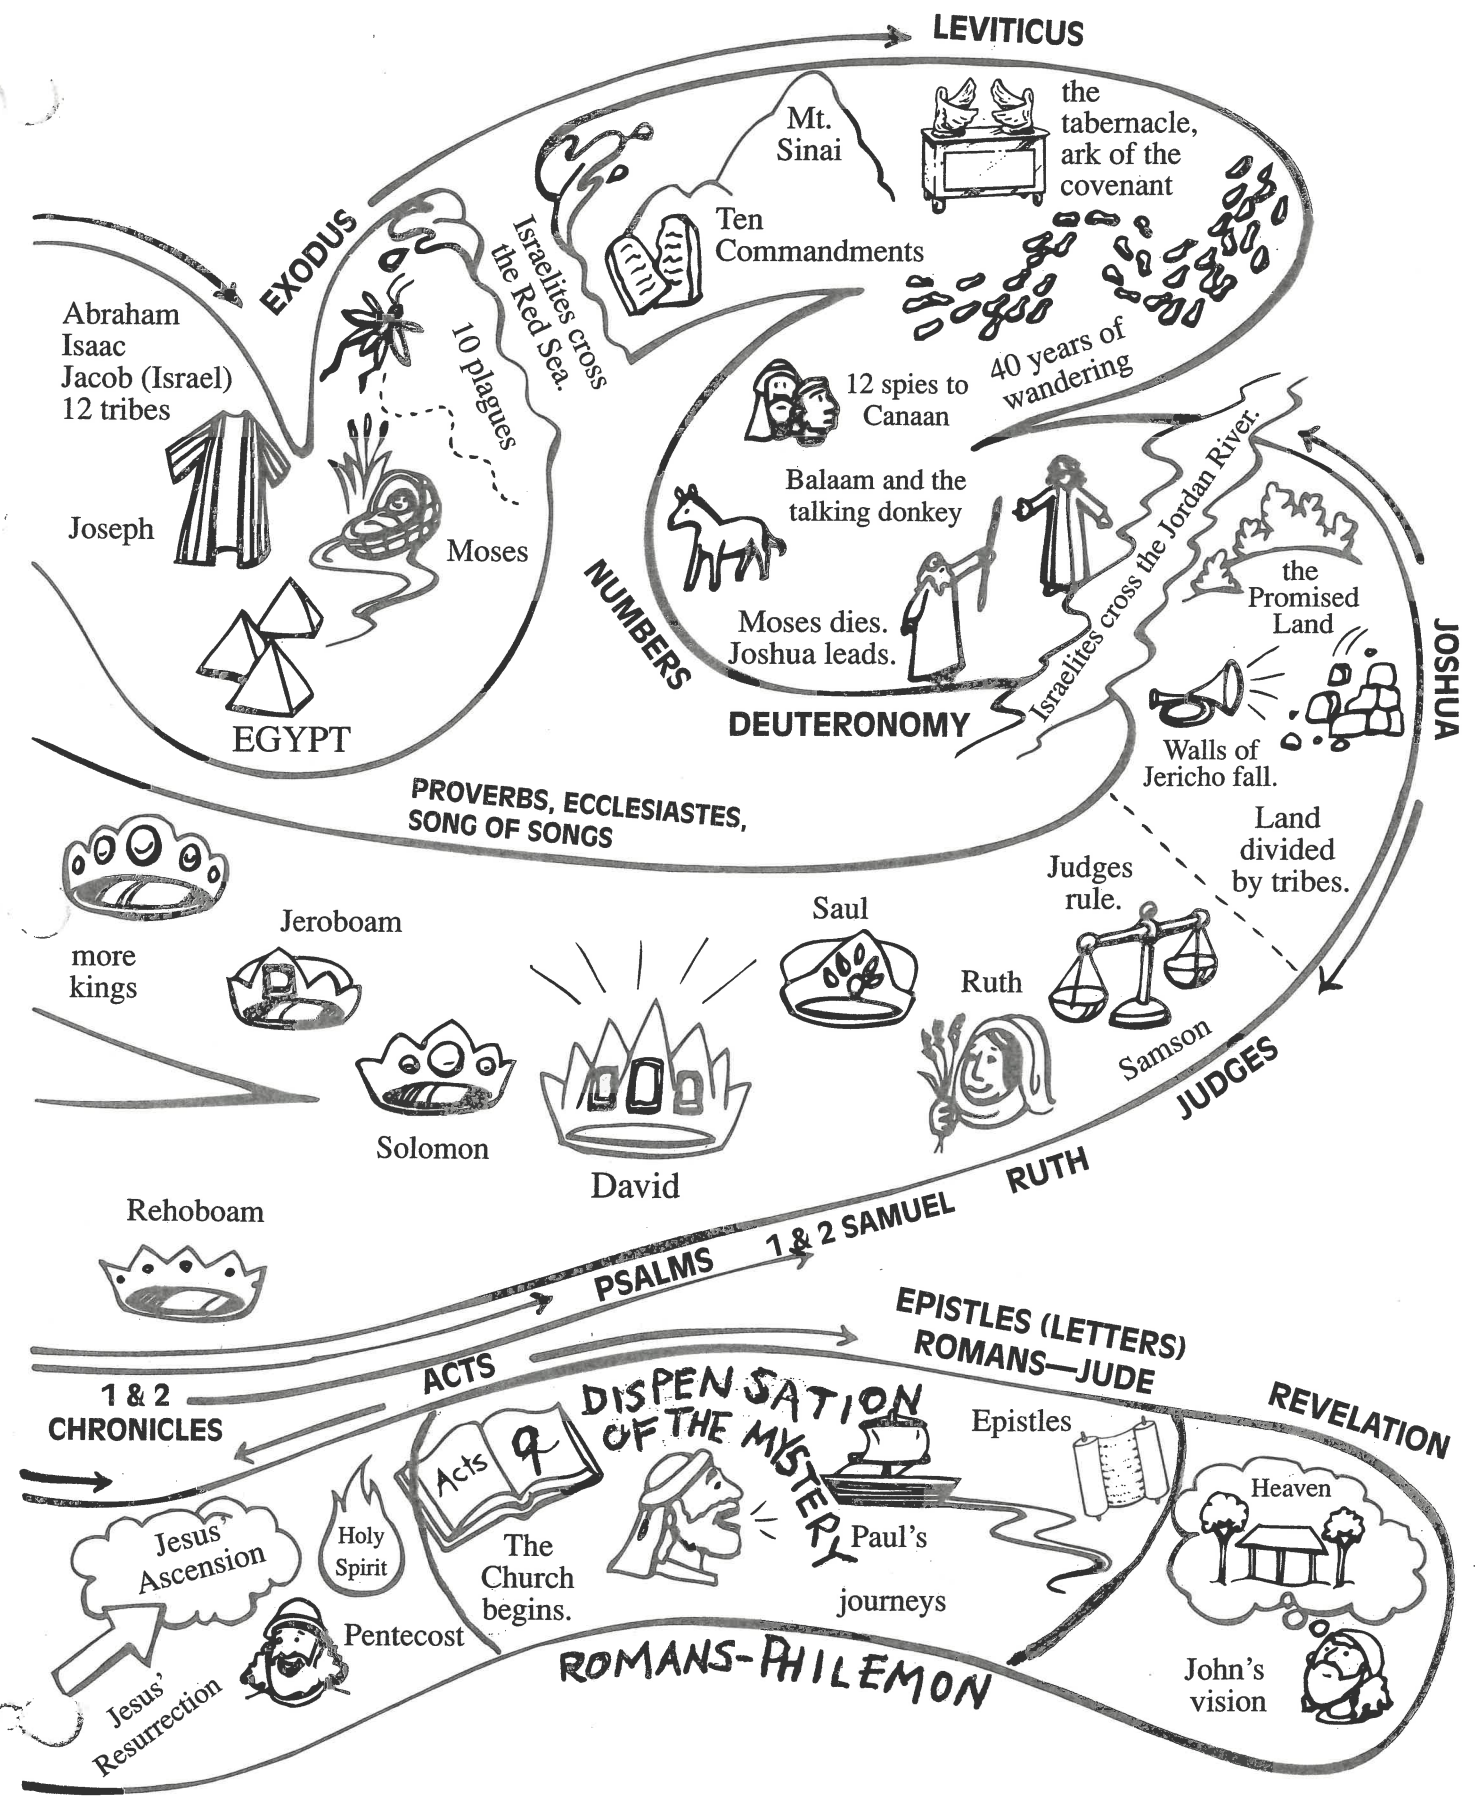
LEVITICUS

EXODUS

Abraham
Isaac
Jacob (Israel)
12 tribes

Joseph

Moses

EGYPT

10 plagues

Israelites cross the Red Sea.

Mt. Sinai

Ten Commandments

the tabernacle, ark of the covenant

40 years of wandering

12 spies to Canaan

Balaam and the talking donkey

Moses dies. Joshua leads.

NUMBERS

DEUTERONOMY

Israelites cross the Jordan River.

the Promised Land

JOSHUA

Walls of Jericho fall.

Land divided by tribes.

PROVERBS, ECCLESIASTES, SONG OF SONGS

more kings

Jeroboam

Solomon

David

Saul

Judges rule.

Ruth

Samson

JUDGES

RUTH

Rehoboam

1 & 2 SAMUEL

PSALMS

EPISTLES (LETTERS) ROMANS—JUDE

ACTS

1 & 2 CHRONICLES

DISPENSATION OF THE MYSTERY

Epistles

REVELATION

Heaven

Jesus' Ascension

Holy Spirit

Acts 9

The Church begins.

Paul's journeys

Pentecost

Jesus' Resurrection

ROMANS-PHILEMON

John's vision